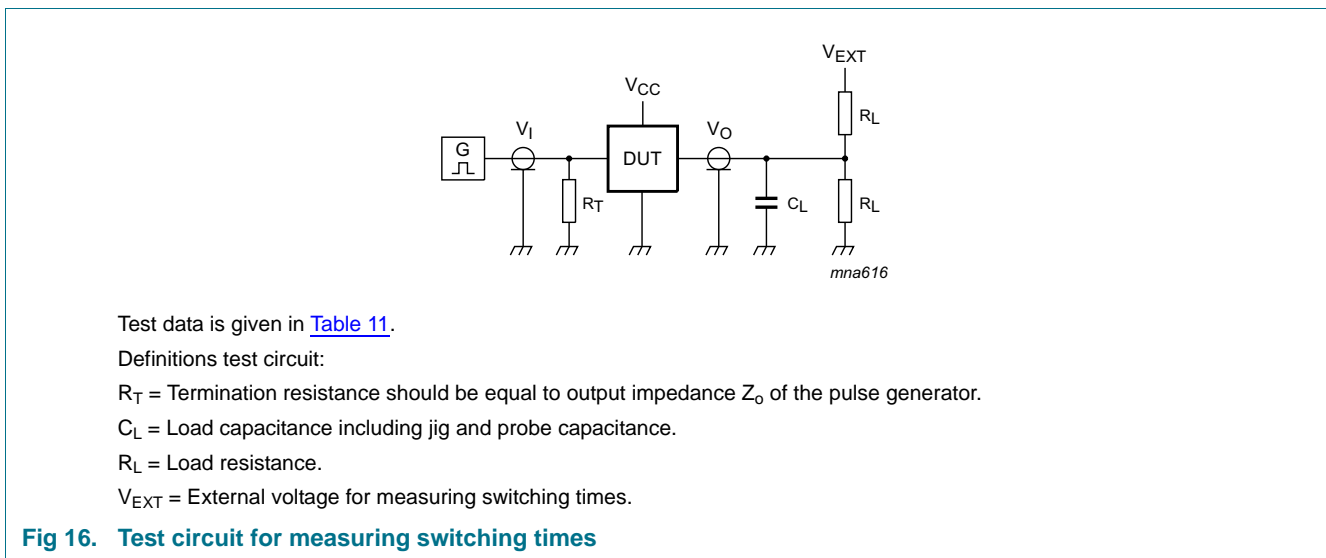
$V_{EXT}$

$V_{CC}$

$R_L$

G

$V_I$

DUT

$V_O$

$R_T$

$C_L$

$R_L$

mna616

Test data is given in Table 11.

Definitions test circuit:

$R_T$ = Termination resistance should be equal to output impedance $Z_o$ of the pulse generator.

$C_L$ = Load capacitance including jig and probe capacitance.

$R_L$ = Load resistance.

$V_{EXT}$ = External voltage for measuring switching times.

Fig 16. Test circuit for measuring switching times